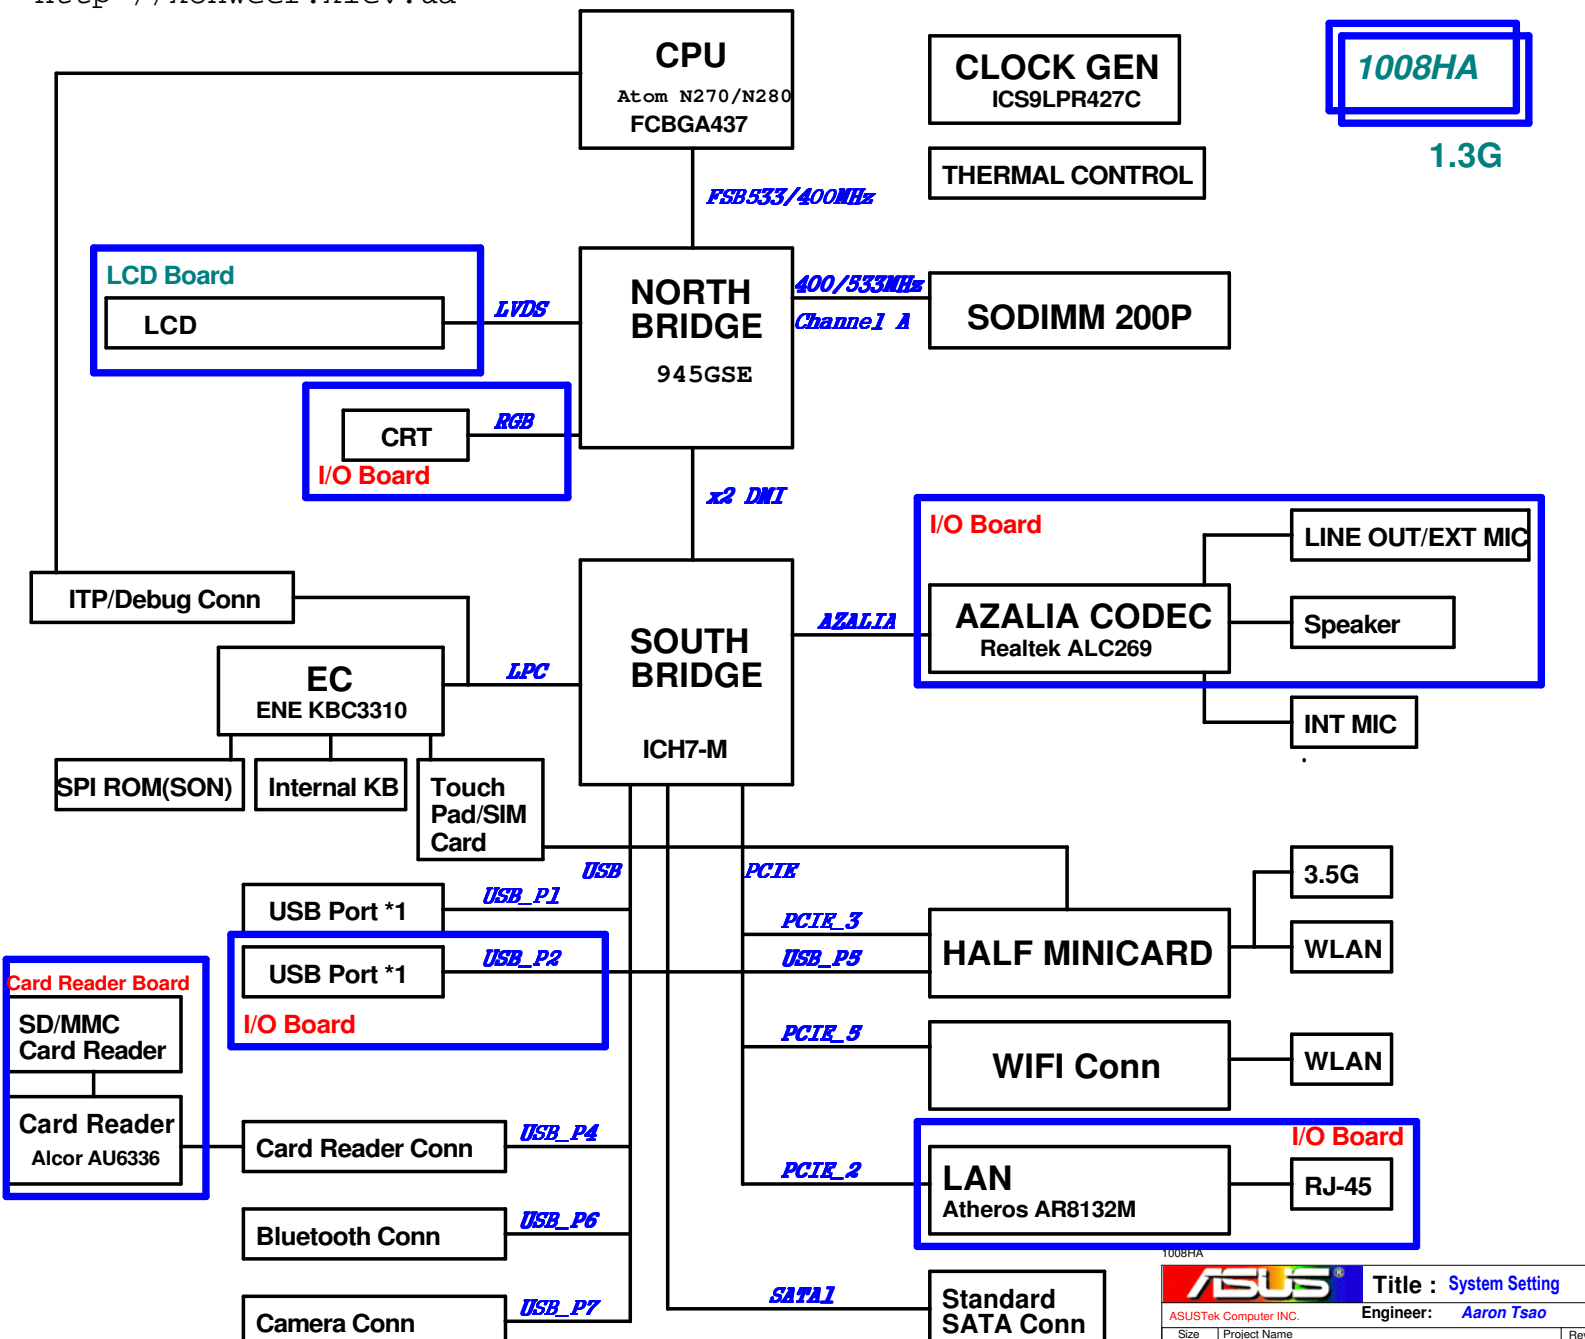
CPU
Atom N270/N280
FCBGA437

CLOCK GEN
ICS9LPR427C

THERMAL CONTROL

1008HA
1.3G

FSB533/400MHz

LCD Board
LCD
LVDS

NORTH BRIDGE
945GSE

400/533MHz
Channel A
SODIMM 200P

CRT
RGB
I/O Board

x2 DMI

I/O Board
LINE OUT/EXT MIC
AZALIA CODEC
Realtek ALC269
Speaker
INT MIC

ITP/Debug Conn

AZALIA

SOUTH BRIDGE
ICH7-M

EC
ENE KBC3310
LPC

SPI ROM(SON)
Internal KB
Touch Pad/SIM Card

USB
PCIE

USB Port *1
USB_P1
3.5G

Card Reader Board
USB Port *1
USB_P2
PCIE_3
USB_P5
HALF MINICARD
WLAN

SD/MMC Card Reader
I/O Board

PCIE_5
WIFI Conn
WLAN

Card Reader
Alcor AU6336
Card Reader Conn
USB_P4
I/O Board
PCIE_2
LAN
Atheros AR8132M
RJ-45

Bluetooth Conn
USB_P6

1008HA
Camera Conn
USB_P7
SATA1
Standard SATA Conn
ASUS
Title : System Setting
ASUSTek Computer INC.
Engineer: Aaron Tsao
Size
Project Name
Re